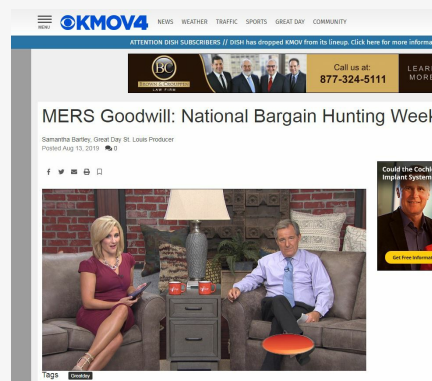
MENU KMOV4 NEWS WEATHER TRAFFIC SPORTS GREAT DAY COMMUNITY

ATTENTION DISH SUBSCRIBERS // DISH has dropped KMOV from its lineup. Click here for more informa

BC
Call us at:
877-324-5111
LEARN MORE

MERS Goodwill: National Bargain Hunting Week

Samantha Bartley, Great Day St. Louis Producer
Posted Aug 13, 2019 0

Could the Cochl Implant System

Get Free Informat

Tags Greatday